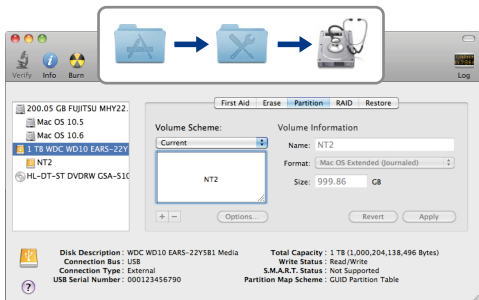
Verify Info Burn

Log

200.05 GB FUJITSU MHY22...
Mac OS 10.5
Mac OS 10.6
1 TB WDC WD10 EARS-22Y
NT2
HL-DT-ST DVDRW GSA-S10

First Aid Erase Partition RAID Restore

Volume Scheme:
Current

NT2

+ −
Options...

Volume Information
Name: NT2
Format: Mac OS Extended (Journaled)
Size: 999.86 GB

Revert Apply

Disk Description : WDC WD10 EARS-22YSB1 Media
Connection Bus : USB
Connection Type : External
USB Serial Number : 000123456790

Total Capacity : 1 TB (1,000,204,138,496 Bytes)
Write Status : Read/Write
S.M.A.R.T. Status : Not Supported
Partition Map Scheme : GUID Partition Table

?